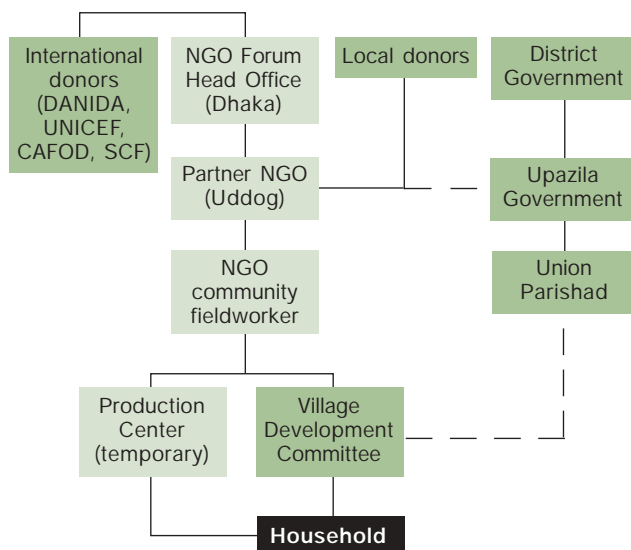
International donors (DANIDA, UNICEF, CAFOD, SCF)

NGO Forum Head Office (Dhaka)

Local donors

District Government

Partner NGO (Uddog)

Upazila Government

NGO community fieldworker

Union Parishad

Production Center (temporary)

Village Development Committee

Household